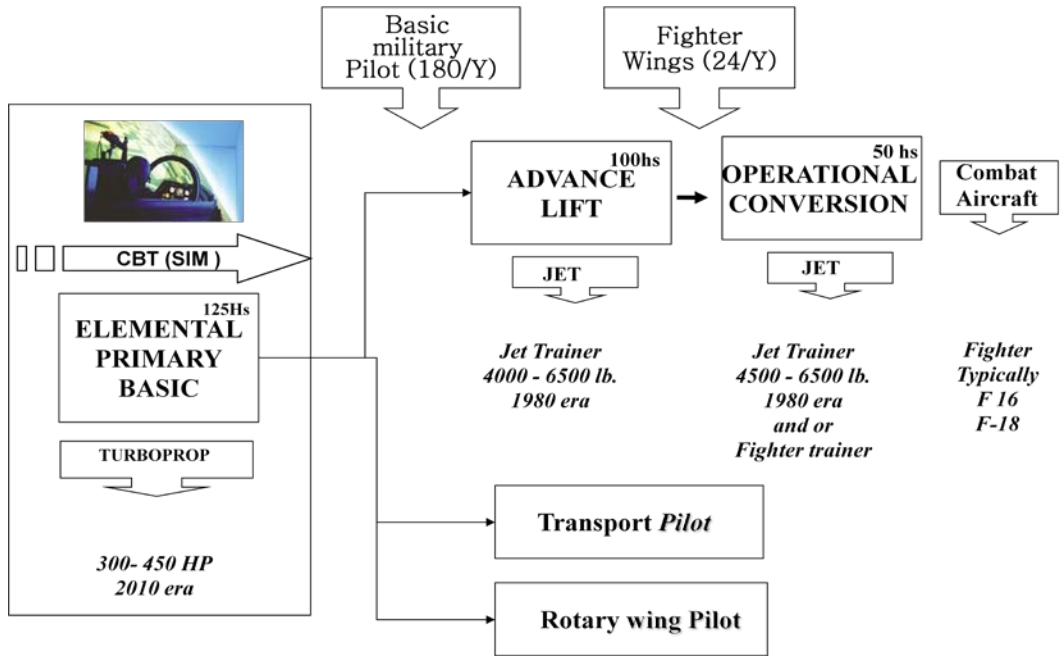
Basic military Pilot (180/Y)

Fighter Wings (24/Y)

CBT (SIM )

125Hs
ELEMENTAL
PRIMARY
BASIC

TURBOPROP

300- 450 HP
2010 era

100hs
ADVANCE
LIFT

JET

Jet Trainer
4000 - 6500 lb.
1980 era

50 hs
OPERATIONAL
CONVERSION

JET

Jet Trainer
4500 - 6500 lb.
1980 era
and or
Fighter trainer

Combat Aircraft

Fighter
Typically
F 16
F-18

Transport Pilot

Rotary wing Pilot